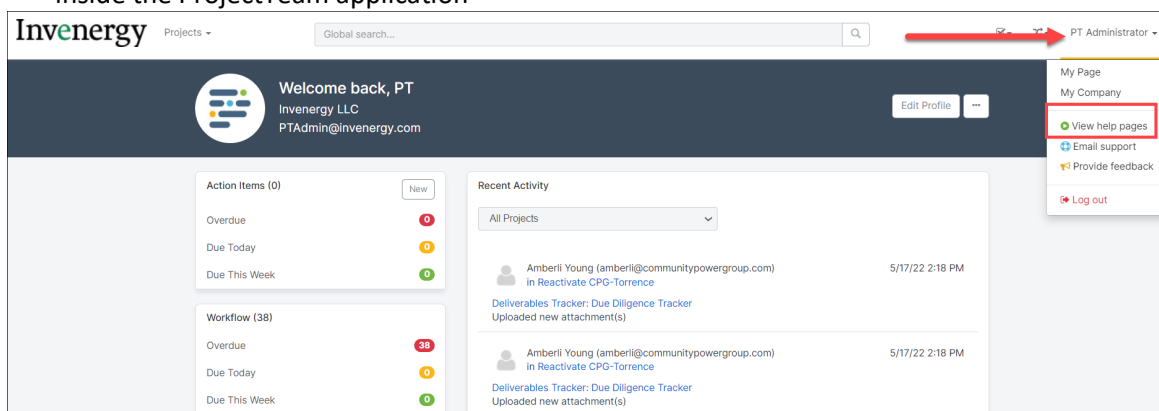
Inside the ProjectTeam application

Invenergy Projects ▾ Global search... PT Administrator ▾

Welcome back, PT
Invenergy LLC
PTAdmin@invenergy.com

Edit Profile ···

My Page
My Company
View help pages
Email support
Provide feedback
Log out

Action Items (0) New
Overdue 0
Due Today 0
Due This Week 0

Workflow (38)
Overdue 38
Due Today 0
Due This Week 0

Recent Activity
All Projects

Amberli Young (amberli@communitypowergroup.com) in Reactivate CPG-Torrence 5/17/22 2:18 PM
Deliverables Tracker: Due Diligence Tracker
Uploaded new attachment(s)

Amberli Young (amberli@communitypowergroup.com) in Reactivate CPG-Torrence 5/17/22 2:18 PM
Deliverables Tracker: Due Diligence Tracker
Uploaded new attachment(s)